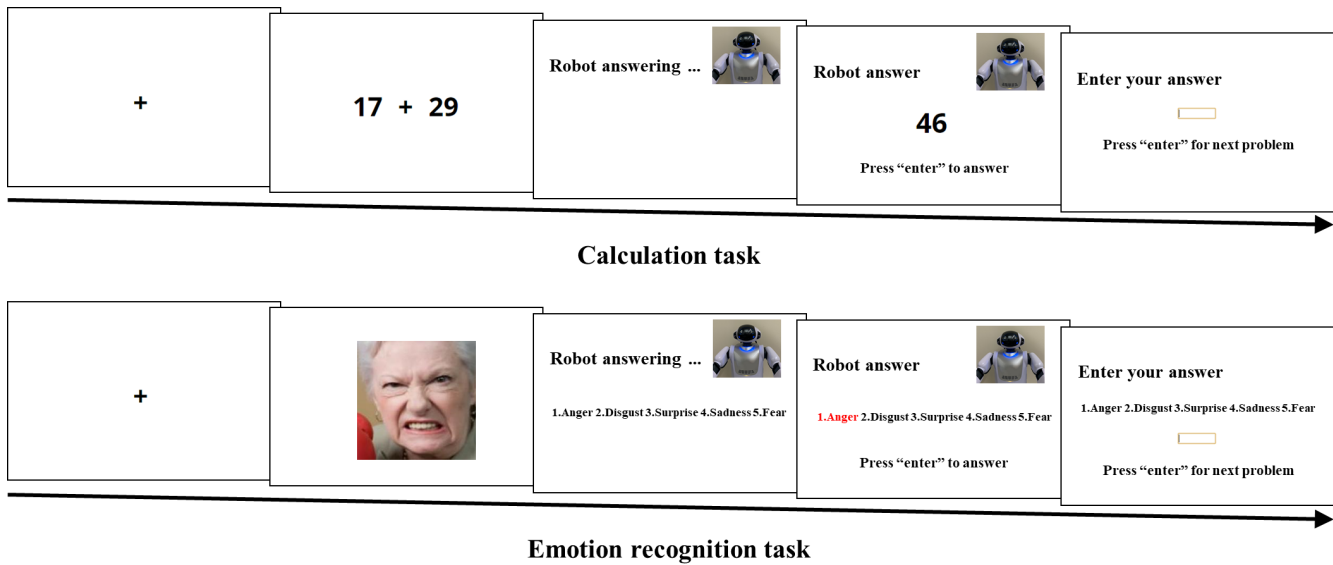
+

17 + 29

Robot answering ...

Robot answer

46

Press "enter" to answer

Enter your answer

Press "enter" for next problem

Calculation task

+

Robot answering ...

1.Anger 2.Disgust 3.Surprise 4.Sadness 5.Fear

Robot answer

1.Anger 2.Disgust 3.Surprise 4.Sadness 5.Fear

Press "enter" to answer

Enter your answer

1.Anger 2.Disgust 3.Surprise 4.Sadness 5.Fear

Press "enter" for next problem

Emotion recognition task